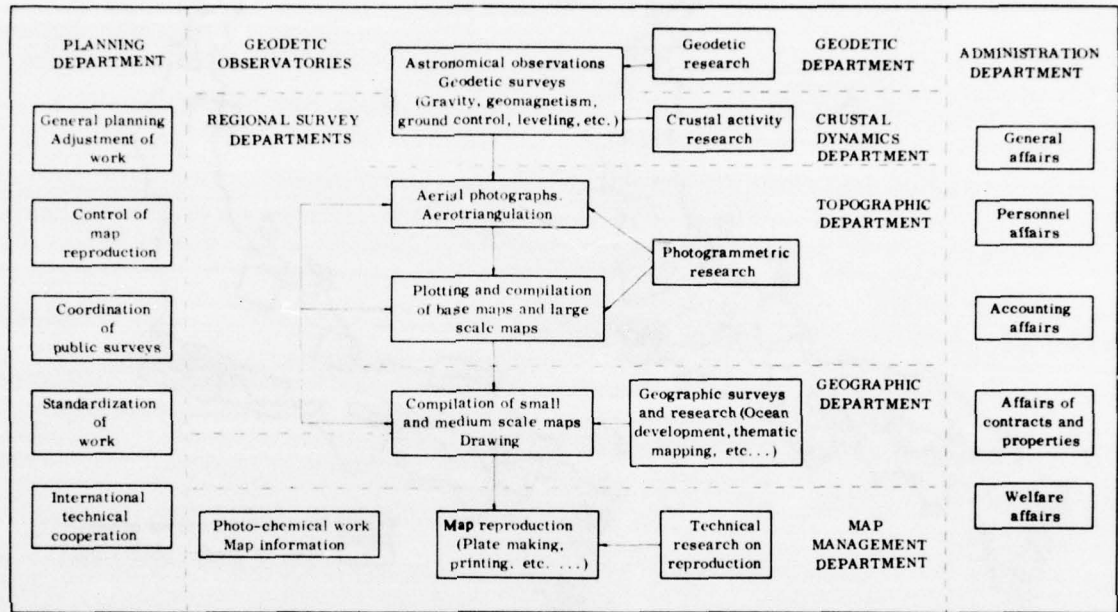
PLANNING DEPARTMENT

General planning Adjustment of work

Control of map reproduction

Coordination of public surveys

Standardization of work

International technical cooperation

GEODETIC OBSERVATORIES

REGIONAL SURVEY DEPARTMENTS

Astronomical observations Geodetic surveys (Gravity, geomagnetism, ground control, leveling, etc.)

Geodetic research

GEODETIC DEPARTMENT

Crustal activity research

CRUSTAL DYNAMICS DEPARTMENT

Aerial photographs. Aerotriangulation

TOPOGRAPHIC DEPARTMENT

Photogrammetric research

Plotting and compilation of base maps and large scale maps

Compilation of small and medium scale maps Drawing

Geographic surveys and research (Ocean development, thematic mapping, etc...)

GEOGRAPHIC DEPARTMENT

Photo-chemical work Map information

Map reproduction (Plate making, printing, etc. ...)

Technical research on reproduction

MAP MANAGEMENT DEPARTMENT

ADMINISTRATION DEPARTMENT

General affairs

Personnel affairs

Accounting affairs

Affairs of contracts and properties

Welfare affairs